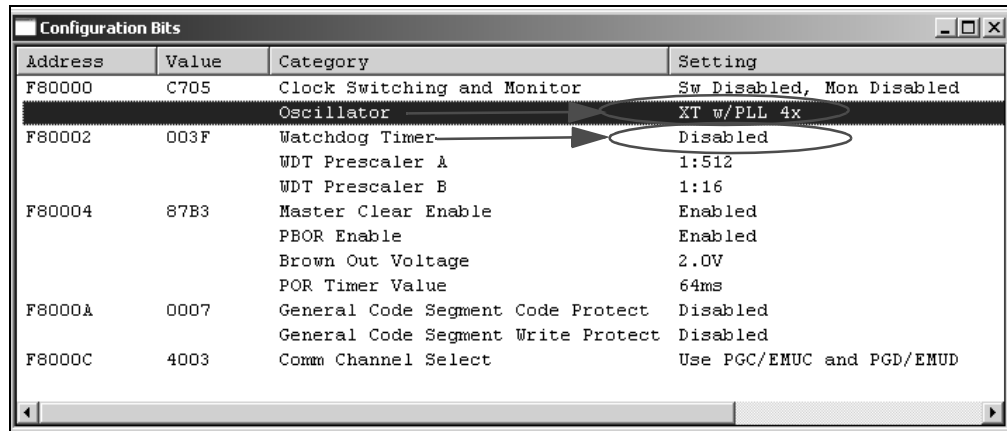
Configuration Bits

| Address | Value | Category | Setting |
|---|---|---|---|
| F80000 | C705 | Clock Switching and Monitor | Sw Disabled, Mon Disabled |
| | | Oscillator | XT w/PLL 4x |
| F80002 | 003F | Watchdog Timer | Disabled |
| | | WDT Prescaler A | 1:512 |
| | | WDT Prescaler B | 1:16 |
| F80004 | 87B3 | Master Clear Enable | Enabled |
| | | PBOR Enable | Enabled |
| | | Brown Out Voltage | 2.0V |
| | | POR Timer Value | 64ms |
| F8000A | 0007 | General Code Segment Code Protect | Disabled |
| | | General Code Segment Write Protect | Disabled |
| F8000C | 4003 | Comm Channel Select | Use PGC/EMUC and PGD/EMUD |